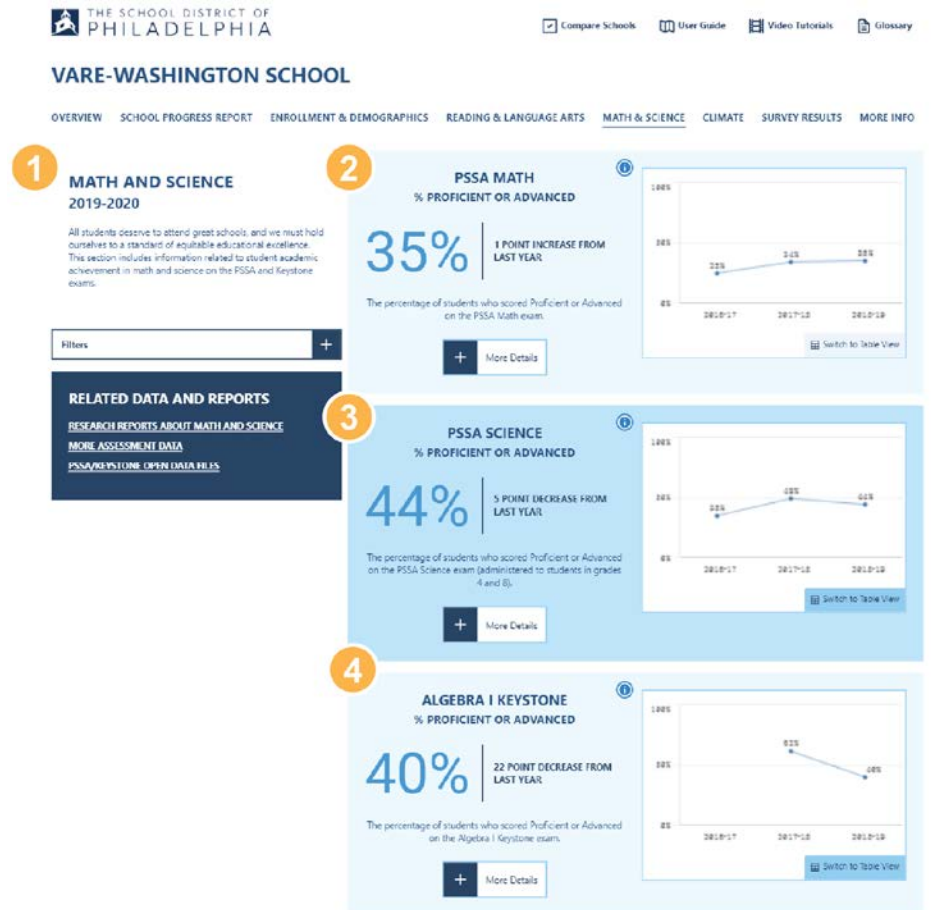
THE SCHOOL DISTRICT OF PHILADELPHIA

Compare Schools User Guide Video Tutorials Glossary

VARE-WASHINGTON SCHOOL

OVERVIEW SCHOOL PROGRESS REPORT ENROLLMENT & DEMOGRAPHICS READING & LANGUAGE ARTS MATH & SCIENCE CLIMATE SURVEY RESULTS MORE INFO

1

MATH AND SCIENCE
2019-2020

All students deserve to attend great schools, and we must hold ourselves to a standard of equitable educational excellence. This section includes information related to student academic achievement in math and science on the PSSA and Keystone exams.

Filters +

RELATED DATA AND REPORTS
RESEARCH REPORTS ABOUT MATH AND SCIENCE
MORE ASSESSMENT DATA
PSSA/KEYSTONE OPEN DATA FILES

2

PSSA MATH
% PROFICIENT OR ADVANCED

35%

1 POINT INCREASE FROM LAST YEAR

The percentage of students who scored Proficient or Advanced on the PSSA Math exam.

+ More Details

100%
50%
0%
22%
34%
35%
2016-17 2017-18 2018-19
Switch to Table View

3

PSSA SCIENCE
% PROFICIENT OR ADVANCED

44%

5 POINT DECREASE FROM LAST YEAR

The percentage of students who scored Proficient or Advanced on the PSSA Science exam (administered to students in grades 4 and 8).

+ More Details

100%
50%
0%
35%
49%
44%
2016-17 2017-18 2018-19
Switch to Table View

4

ALGEBRA I KEYSTONE
% PROFICIENT OR ADVANCED

40%

22 POINT DECREASE FROM LAST YEAR

The percentage of students who scored Proficient or Advanced on the Algebra I Keystone exam.

+ More Details

100%
50%
0%
62%
40%
2016-17 2017-18 2018-19
Switch to Table View